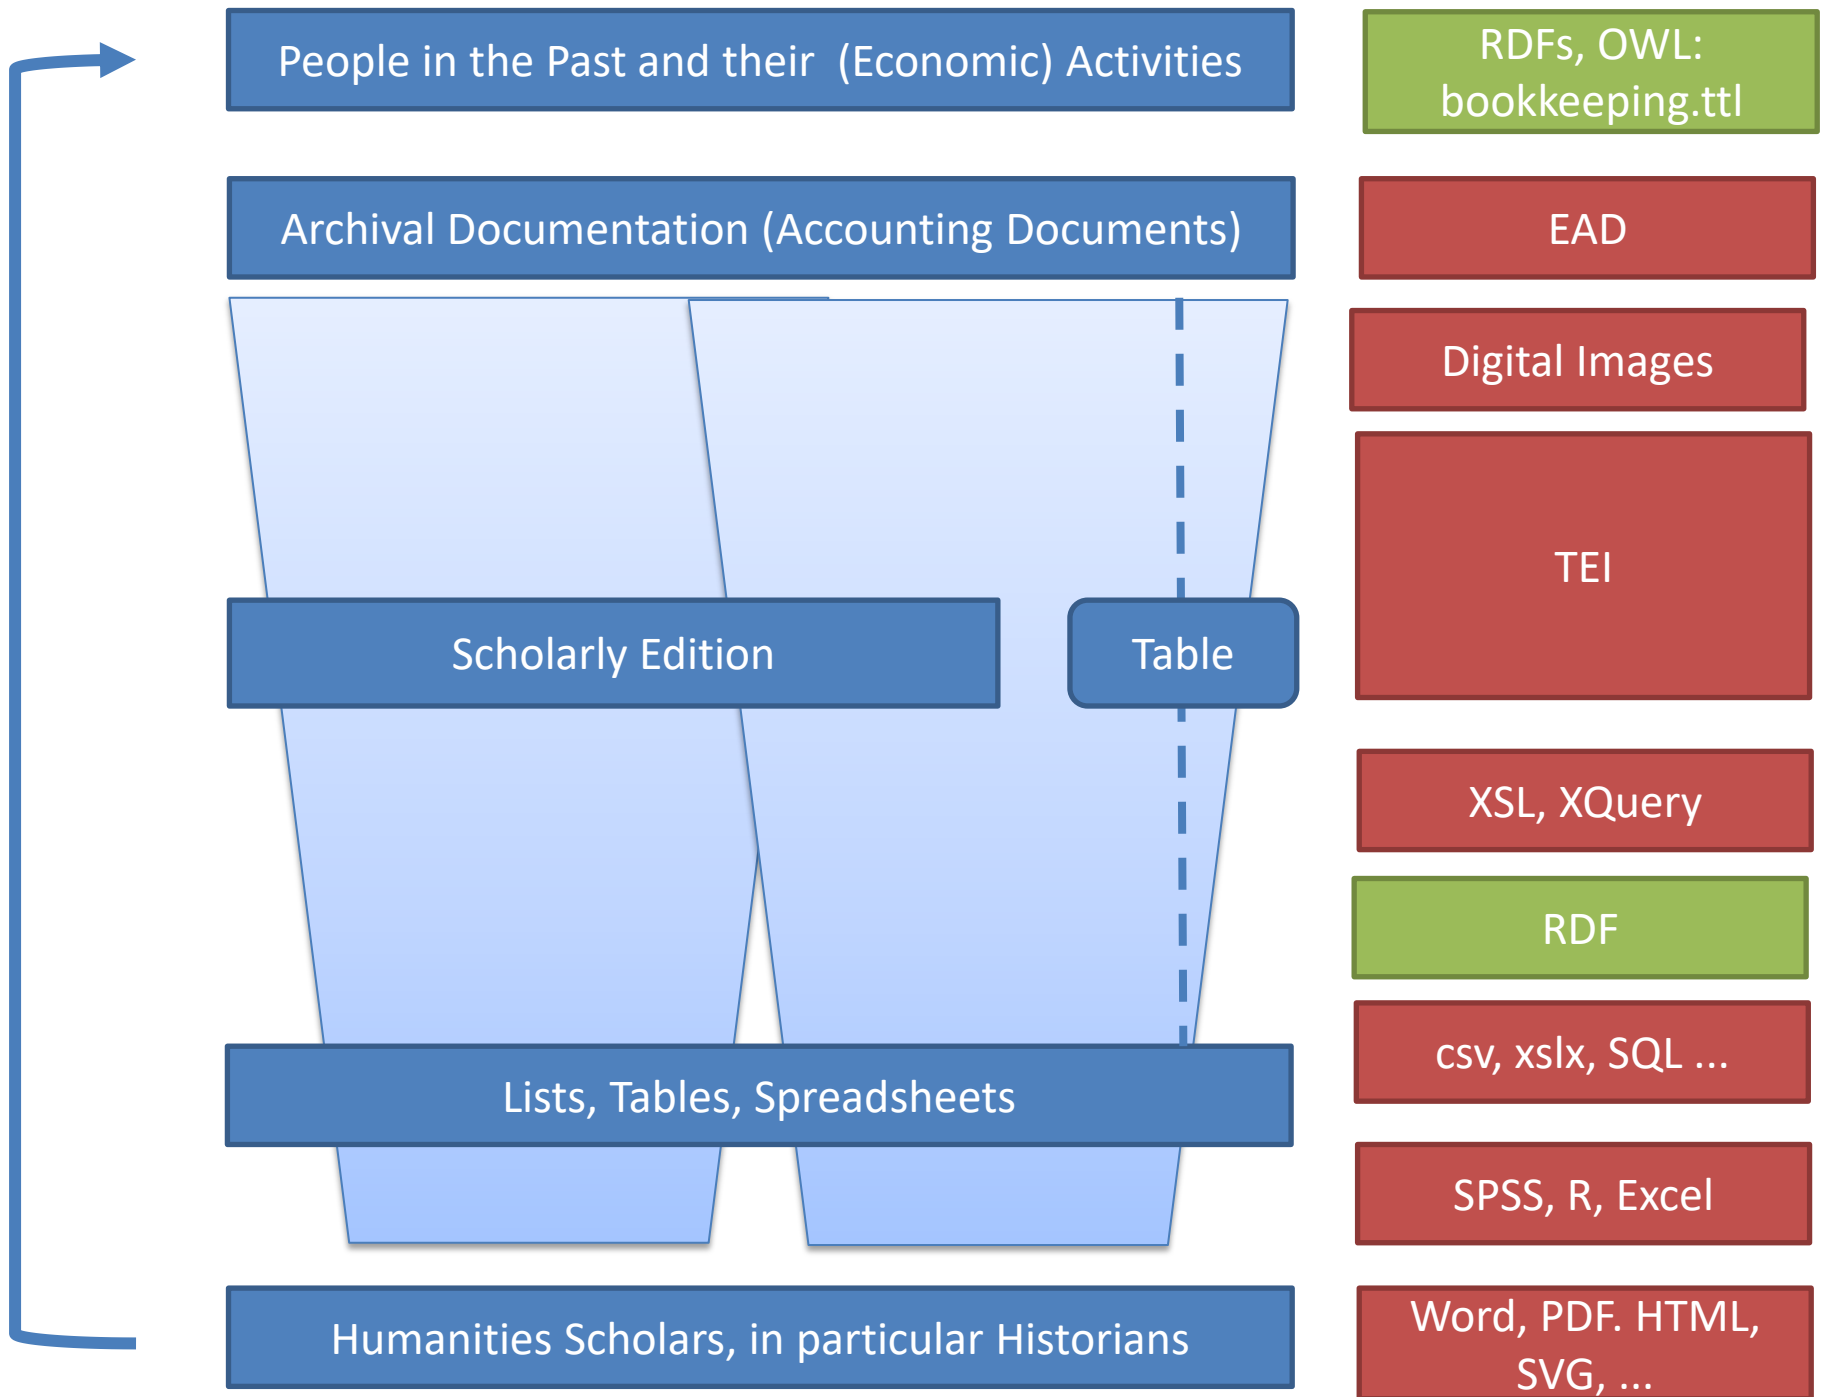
People in the Past and their (Economic) Activities

RDFs, OWL: bookkeeping.ttl

Archival Documentation (Accounting Documents)

EAD

Digital Images

Scholarly Edition

Table

TEI

XSL, XQuery

RDF

Lists, Tables, Spreadsheets

csv, xslx, SQL ...

SPSS, R, Excel

Humanities Scholars, in particular Historians

Word, PDF. HTML, SVG, ...